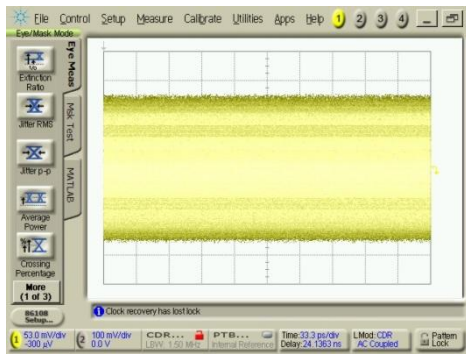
File Control Setup Measure Calibrate Utilities Apps Help 1 2 3 4

Eye/Mask Mode

Eye Mean

Mask Test

MATLAB

Extinction Ratio

Jitter RMS

Jitter p-p

Average Power

Crossing Percentage

More (1 of 3)

Clock recovery has lost lock

86108 Setup...

1 53.0 mV/div -300 µV

2 100 mV/div 0.0 V

CDR... LBW: 1.50 MHz

PTB... Internal Reference

Time:33.3 ps/div Delay:24.1363 ns

LMod: CDR AC Coupled

Pattern Lock